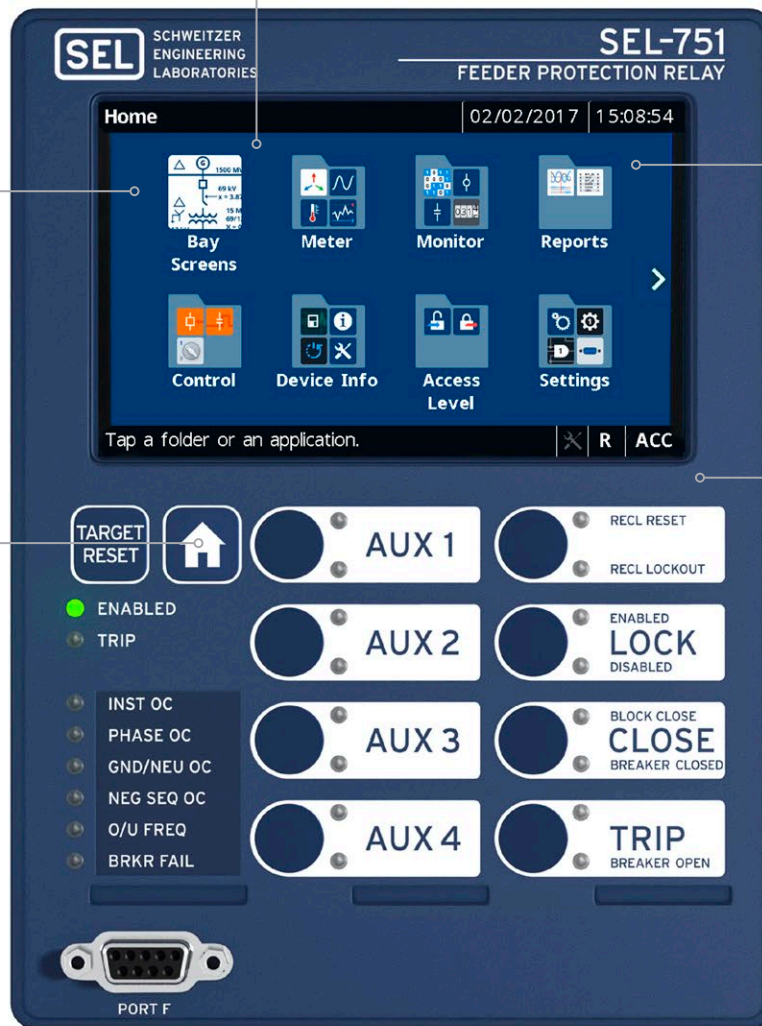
SEL SCHWEITZER ENGINEERING LABORATORIES

SEL-751
FEEDER PROTECTION RELAY

Home | 02/02/2017 | 15:08:54

Bay Screens
Meter
Monitor
Reports

Control
Device Info
Access Level
Settings

Tap a folder or an application.
R ACC

TARGET RESET

ENABLED
TRIP

INST OC
PHASE OC
GND/NEU OC
NEG SEQ OC
O/U FREQ
BRKR FAIL

AUX 1
AUX 2
AUX 3
AUX 4

RECL RESET
RECL LOCKOUT

ENABLED
LOCK
DISABLED

BLOCK CLOSE
CLOSE
BREAKER CLOSED

TRIP
BREAKER OPEN

PORT F